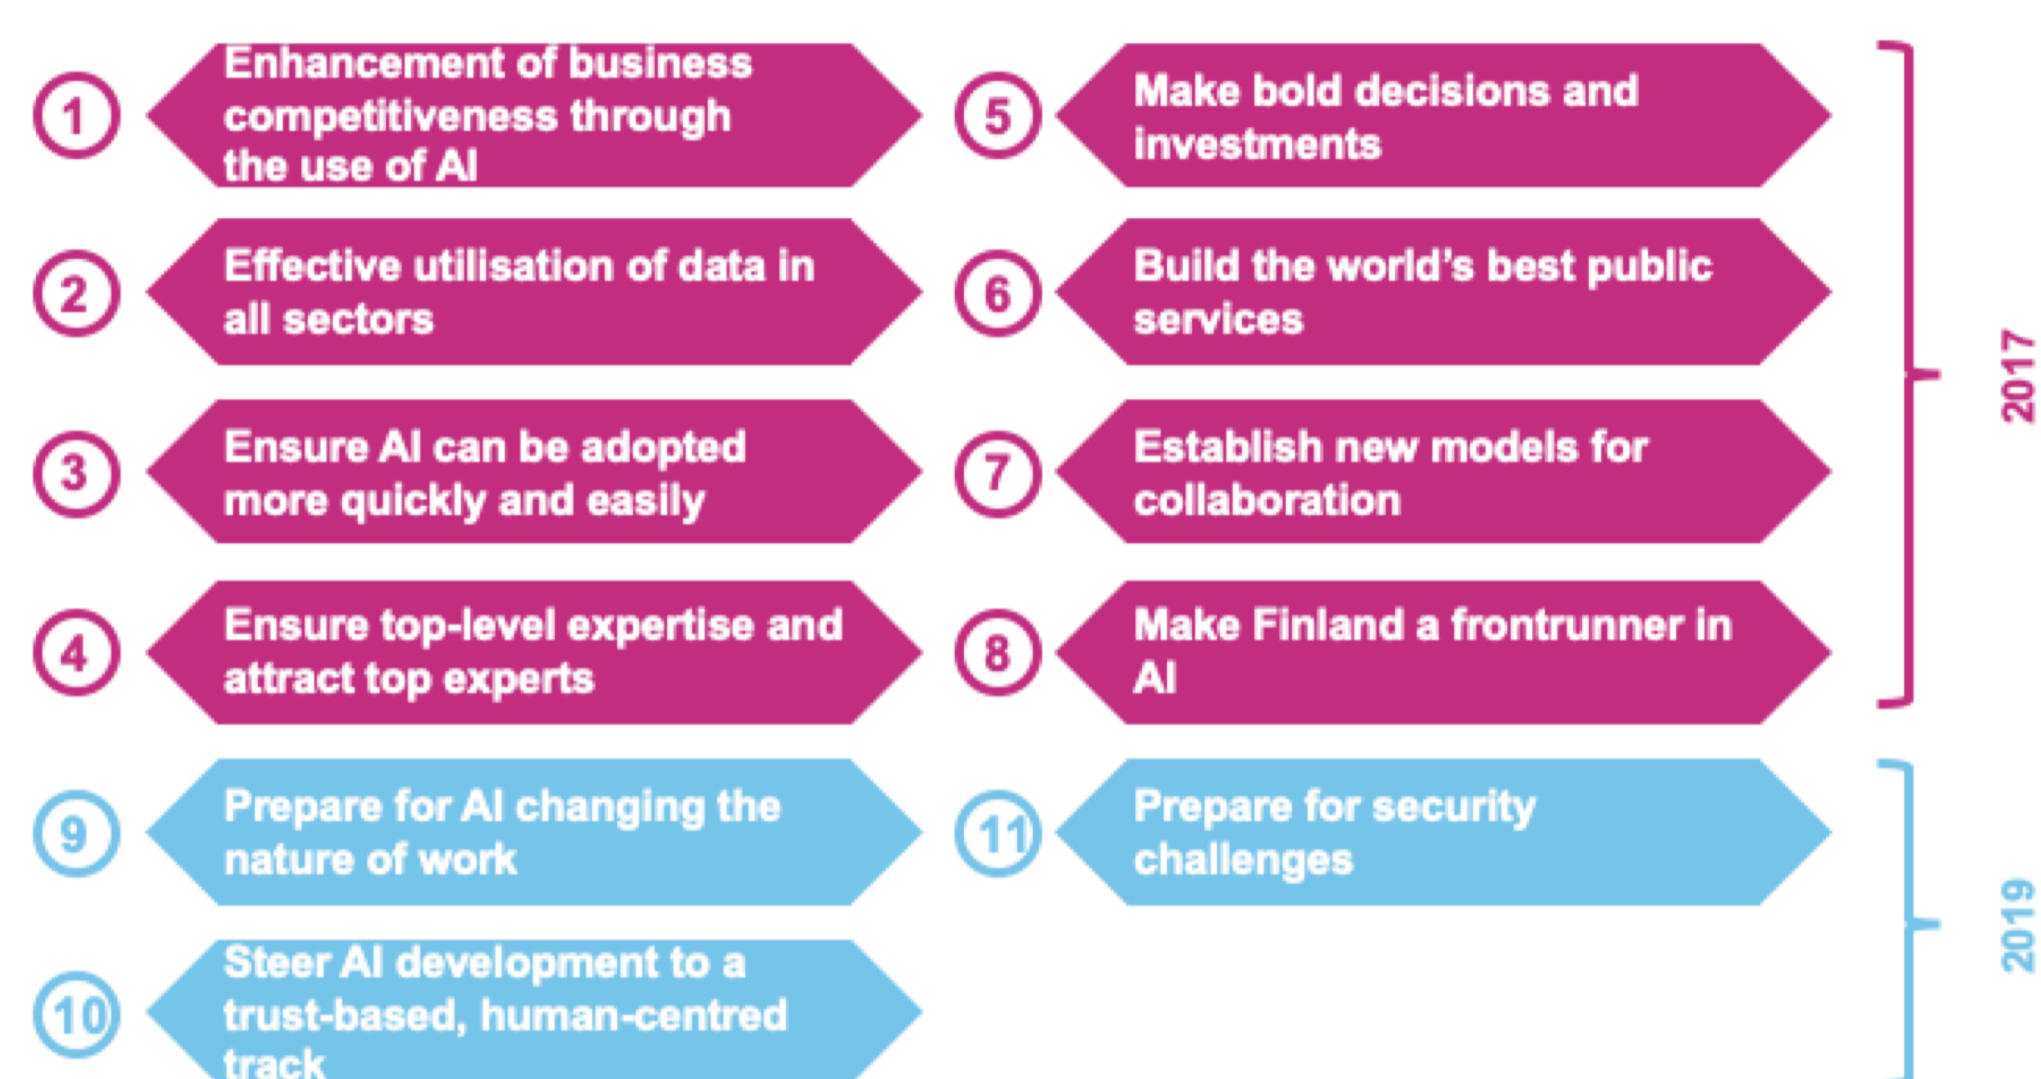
1 Enhancement of business competitiveness through the use of AI

2 Effective utilisation of data in all sectors

3 Ensure AI can be adopted more quickly and easily

4 Ensure top-level expertise and attract top experts

5 Make bold decisions and investments

6 Build the world's best public services

7 Establish new models for collaboration

8 Make Finland a frontrunner in AI

2017

9 Prepare for AI changing the nature of work

10 Steer AI development to a trust-based, human-centred track

11 Prepare for security challenges

2019